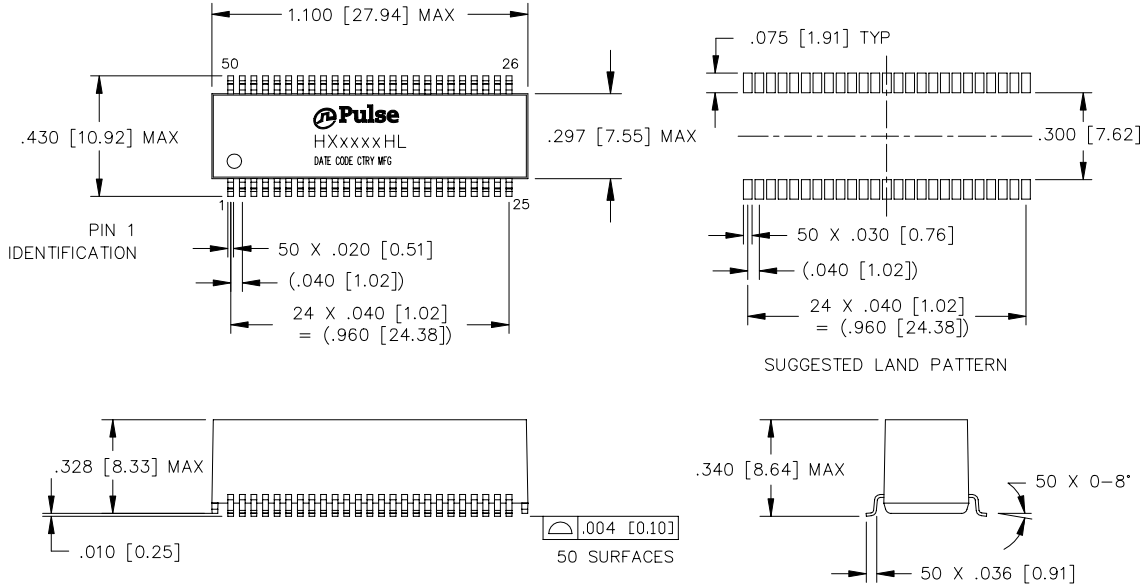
1.100 [27.94] MAX

50

26

Pulse

HXxxxxHL

DATE CODE CTRY MFG

.430 [10.92] MAX

.297 [7.55] MAX

1

25

PIN 1 IDENTIFICATION

50 X .020 [0.51]

(.040 [1.02])

24 X .040 [1.02] = (.960 [24.38])

.075 [1.91] TYP

.300 [7.62]

50 X .030 [0.76]

(.040 [1.02])

24 X .040 [1.02] = (.960 [24.38])

SUGGESTED LAND PATTERN

.328 [8.33] MAX

.010 [0.25]

.004 [0.10]

50 SURFACES

.340 [8.64] MAX

50 X 0–8°

50 X .036 [0.91]